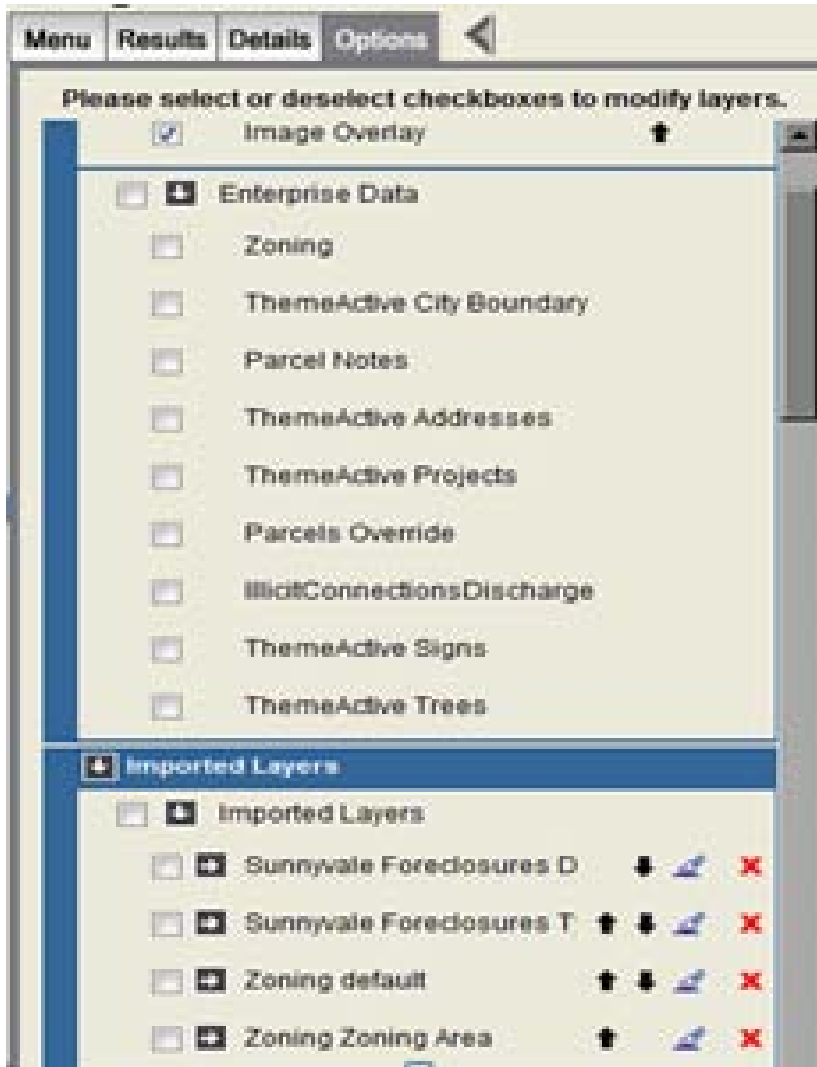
Menu Results Details Options

Please select or deselect checkboxes to modify layers.

Image Overlay

Enterprise Data

Zoning

ThemeActive City Boundary

Parcel Notes

ThemeActive Addresses

ThemeActive Projects

Parcels Override

IllicitConnectionsDischarge

ThemeActive Signs

ThemeActive Trees

Imported Layers

Imported Layers

Sunnyvale Foreclosures D

Sunnyvale Foreclosures T

Zoning default

Zoning Zoning Area